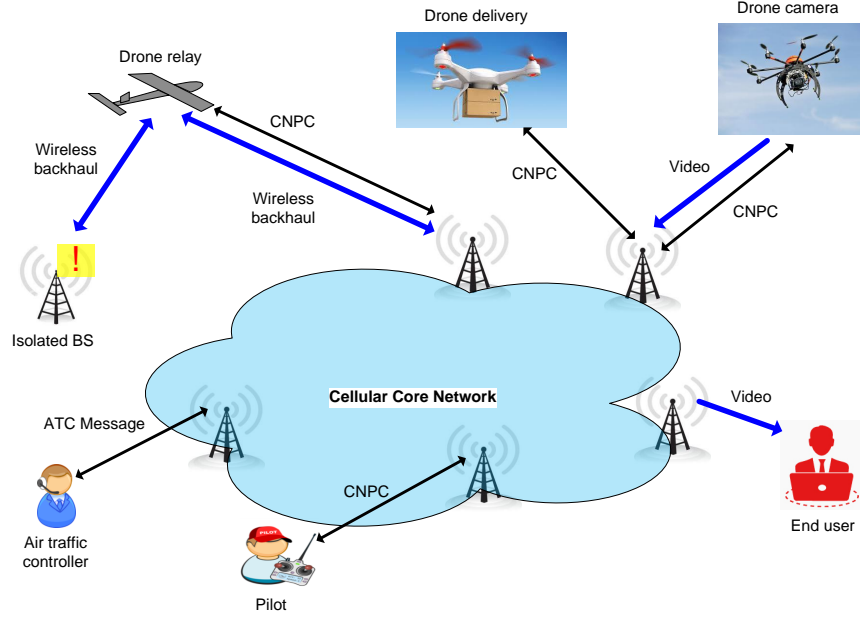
Drone relay

Drone delivery

Drone camera

CNPC

Wireless backhaul

Wireless backhaul

CNPC

Video

CNPC

!

Isolated BS

Cellular Core Network

ATC Message

Video

CNPC

Air traffic controller

PILOT

Pilot

End user